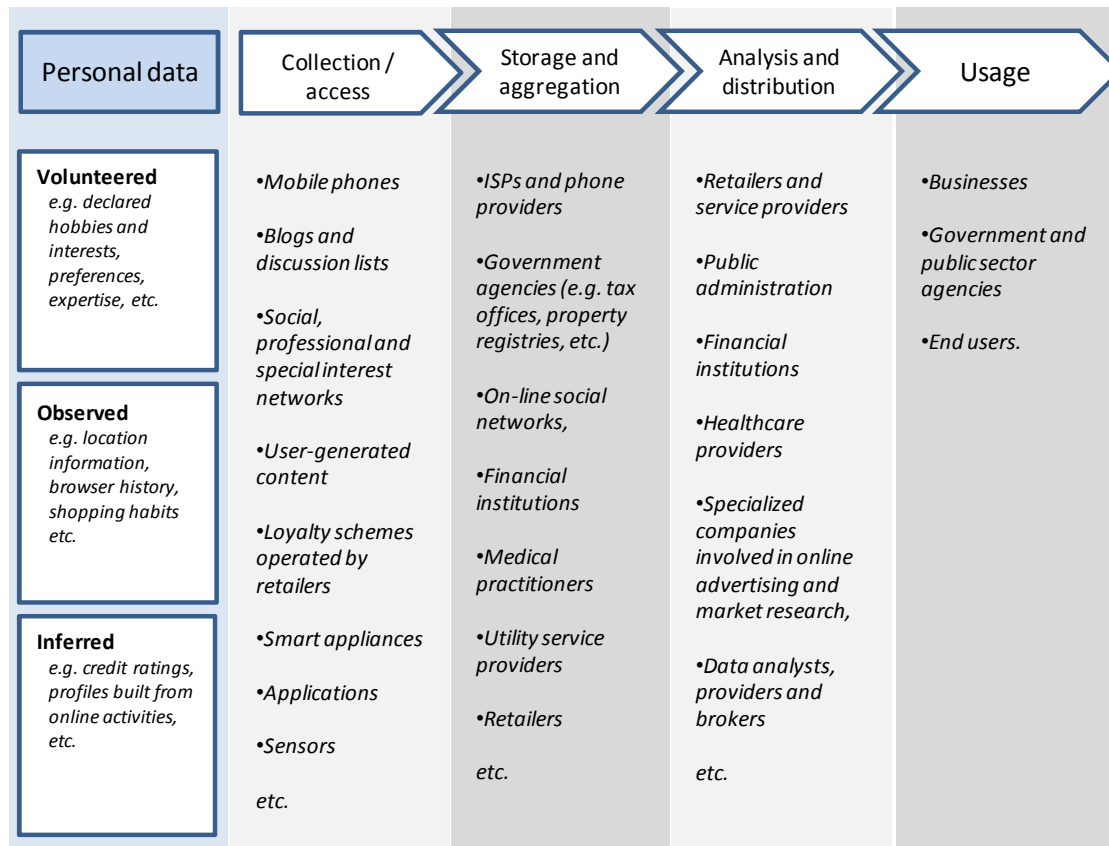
Personal data

Collection / access

Storage and aggregation

Analysis and distribution

Usage

Volunteered
e.g. declared hobbies and interests, preferences, expertise, etc.

Observed
e.g. location information, browser history, shopping habits etc.

Inferred
e.g. credit ratings, profiles built from online activities, etc.

•Mobile phones

•Blogs and discussion lists

•Social, professional and special interest networks

•User-generated content

•Loyalty schemes operated by retailers

•Smart appliances

•Applications

•Sensors

etc.

•ISPs and phone providers

•Government agencies (e.g. tax offices, property registries, etc.)

•On-line social networks,

•Financial institutions

•Medical practitioners

•Utility service providers

•Retailers

etc.

•Retailers and service providers

•Public administration

•Financial institutions

•Healthcare providers

•Specialized companies involved in online advertising and market research,

•Data analysts, providers and brokers

etc.

•Businesses

•Government and public sector agencies

•End users.